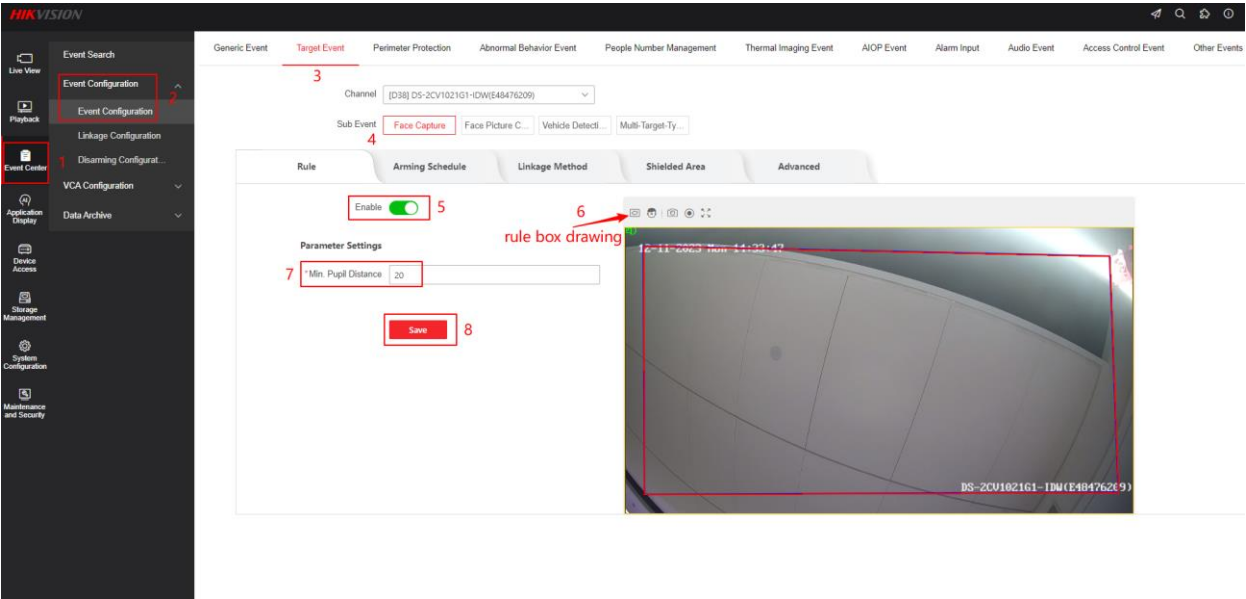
HIKVISION

Live View

Playback

Event Center 1

Application Display

Device Access

Storage Management

System Configuration

Maintenance and Security

Event Search

Event Configuration 2

Event Configuration

Linkage Configuration

Disarming Configurat...

VCA Configuration

Data Archive

Generic Event | Target Event | Perimeter Protection | Abnormal Behavior Event | People Number Management | Thermal Imaging Event | AIOP Event | Alarm Input | Audio Event | Access Control Event | Other Events

3

Channel [D38] DS-2CV1021G1-IDW(E48476209)

Sub Event Face Capture | Face Picture C... | Vehicle Detecti... | Multi-Target-Ty...

4

Rule | Arming Schedule | Linkage Method | Shielded Area | Advanced

Enable 5

6

rule box drawing

Parameter Settings

7 *Min. Pupil Distance 20

Save 8

12-11-2023 Mon 14:33:47

DS-2CV1021G1-IDW(E48476209)